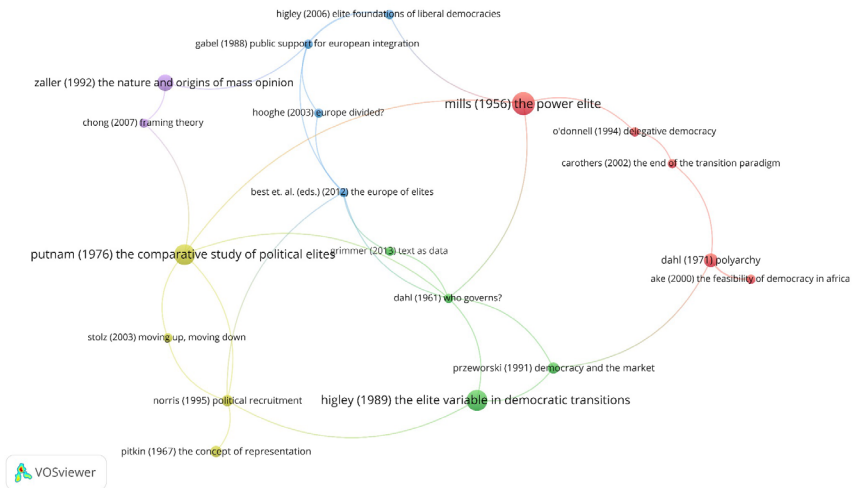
higley (2006) elite foundations of liberal democracies
gabel (1988) public support for european integration
zaller (1992) the nature and origins of mass opinion
mills (1956) the power elite
hooghe (2003) europe divided?
chong (2007) framing theory
o'donnell (1994) delegative democracy
carothers (2002) the end of the transition paradigm
best et. al. (eds.) (2012) the europe of elites
putnam (1976) the comparative study of political elites
grimmer (2013) text as data
dahl (1971) polyarchy
ake (2000) the feasibility of democracy in africa
dahl (1961) who governs?
stolz (2003) moving up, moving down
przeworski (1991) democracy and the market
norris (1995) political recruitment
higley (1989) the elite variable in democratic transitions
pitkin (1967) the concept of representation
VOSviewer